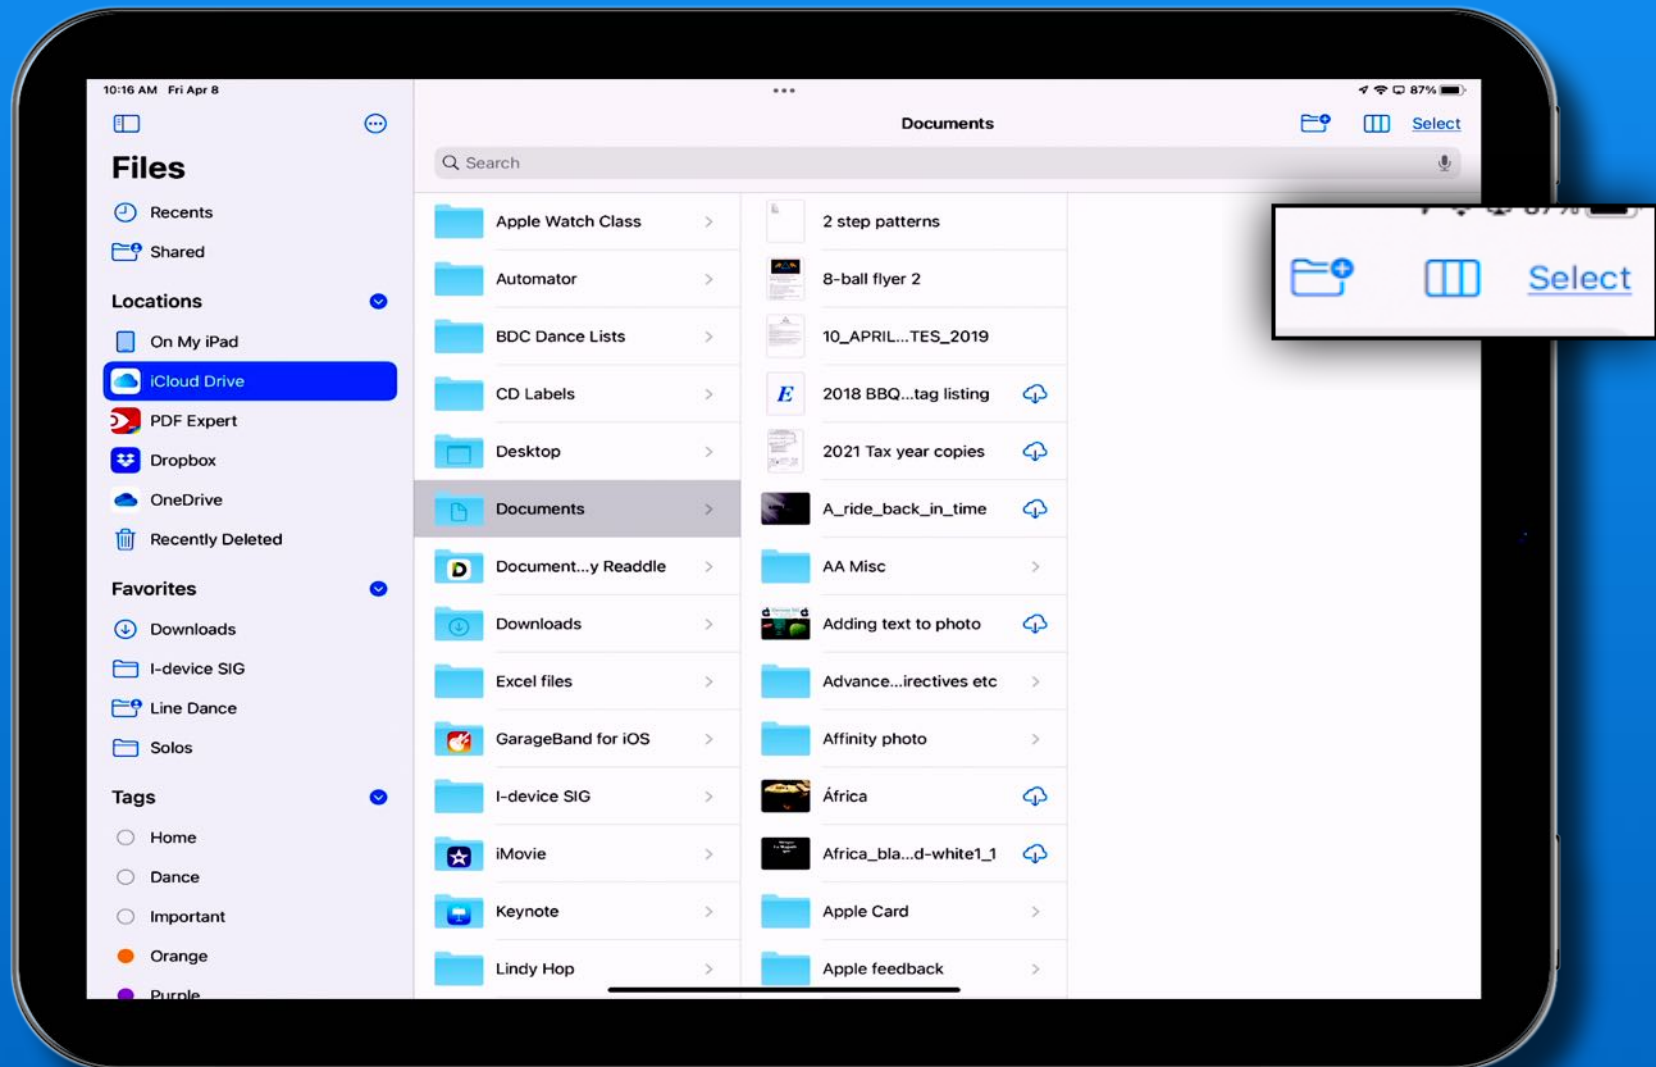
10:16 AM Fri Apr 8

87%

Files

Recents
Shared

Locations
On My iPad
iCloud Drive
PDF Expert
Dropbox
OneDrive
Recently Deleted

Favorites
Downloads
I-device SIG
Line Dance
Solos

Tags
Home
Dance
Important
Orange
Purple

Documents

Select

Search

Apple Watch Class
Automator
BDC Dance Lists
CD Labels
Desktop
Documents
Document...y Readdle
Downloads
Excel files
GarageBand for iOS
I-device SIG
iMovie
Keynote
Lindy Hop

2 step patterns
8-ball flyer 2
10_APRIL...TES_2019
2018 BBQ...tag listing
2021 Tax year copies
A_ride_back_in_time
AA Misc
Adding text to photo
Advance...irectives etc
Affinity photo
África
Africa_bla...d-white1_1
Apple Card
Apple feedback

Select